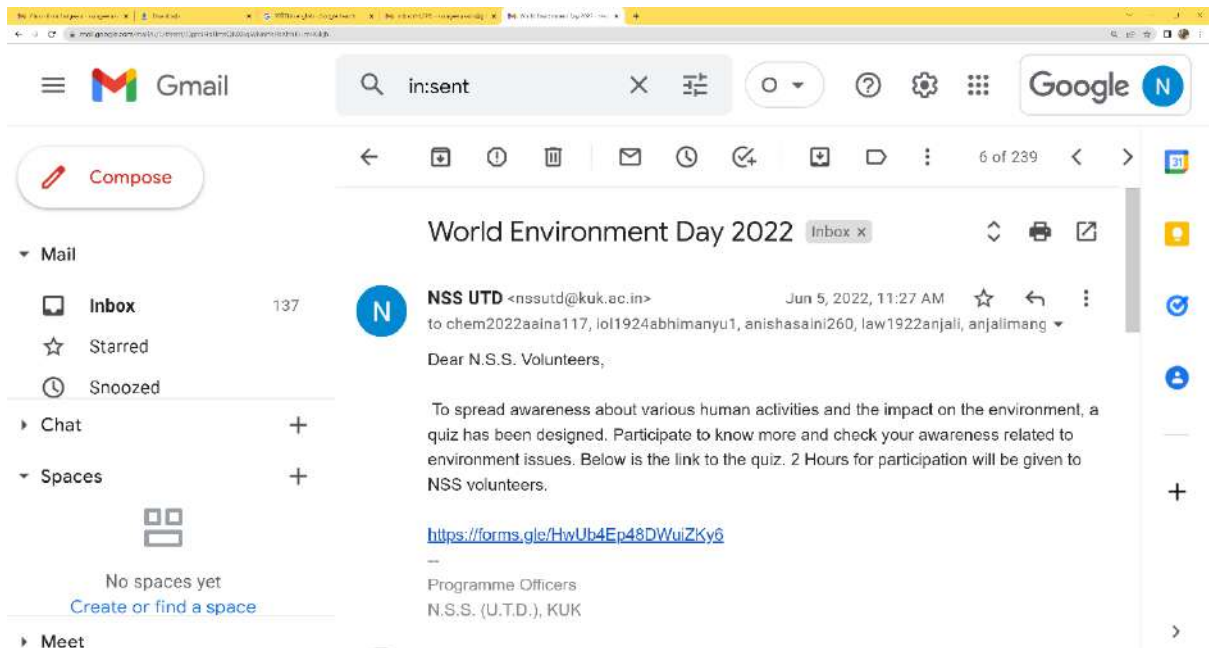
Gmail

in:sent

Google

Compose

Mail

Inbox 137

Starred

Snoozed

Chat

Spaces

No spaces yet

Create or find a space

Meet

6 of 239

World Environment Day 2022 Inbox ×

NSS UTD <nssutd@kuk.ac.in> Jun 5, 2022, 11:27 AM

to chem2022aaina117, iol1924abhimanyu1, anishasaini260, law1922anjali, anjalimang

Dear N.S.S. Volunteers,

To spread awareness about various human activities and the impact on the environment, a quiz has been designed. Participate to know more and check your awareness related to environment issues. Below is the link to the quiz. 2 Hours for participation will be given to NSS volunteers.

https://forms.gle/HwUb4Ep48DWuiZKy6

--

Programme Officers
N.S.S. (U.T.D.), KUK